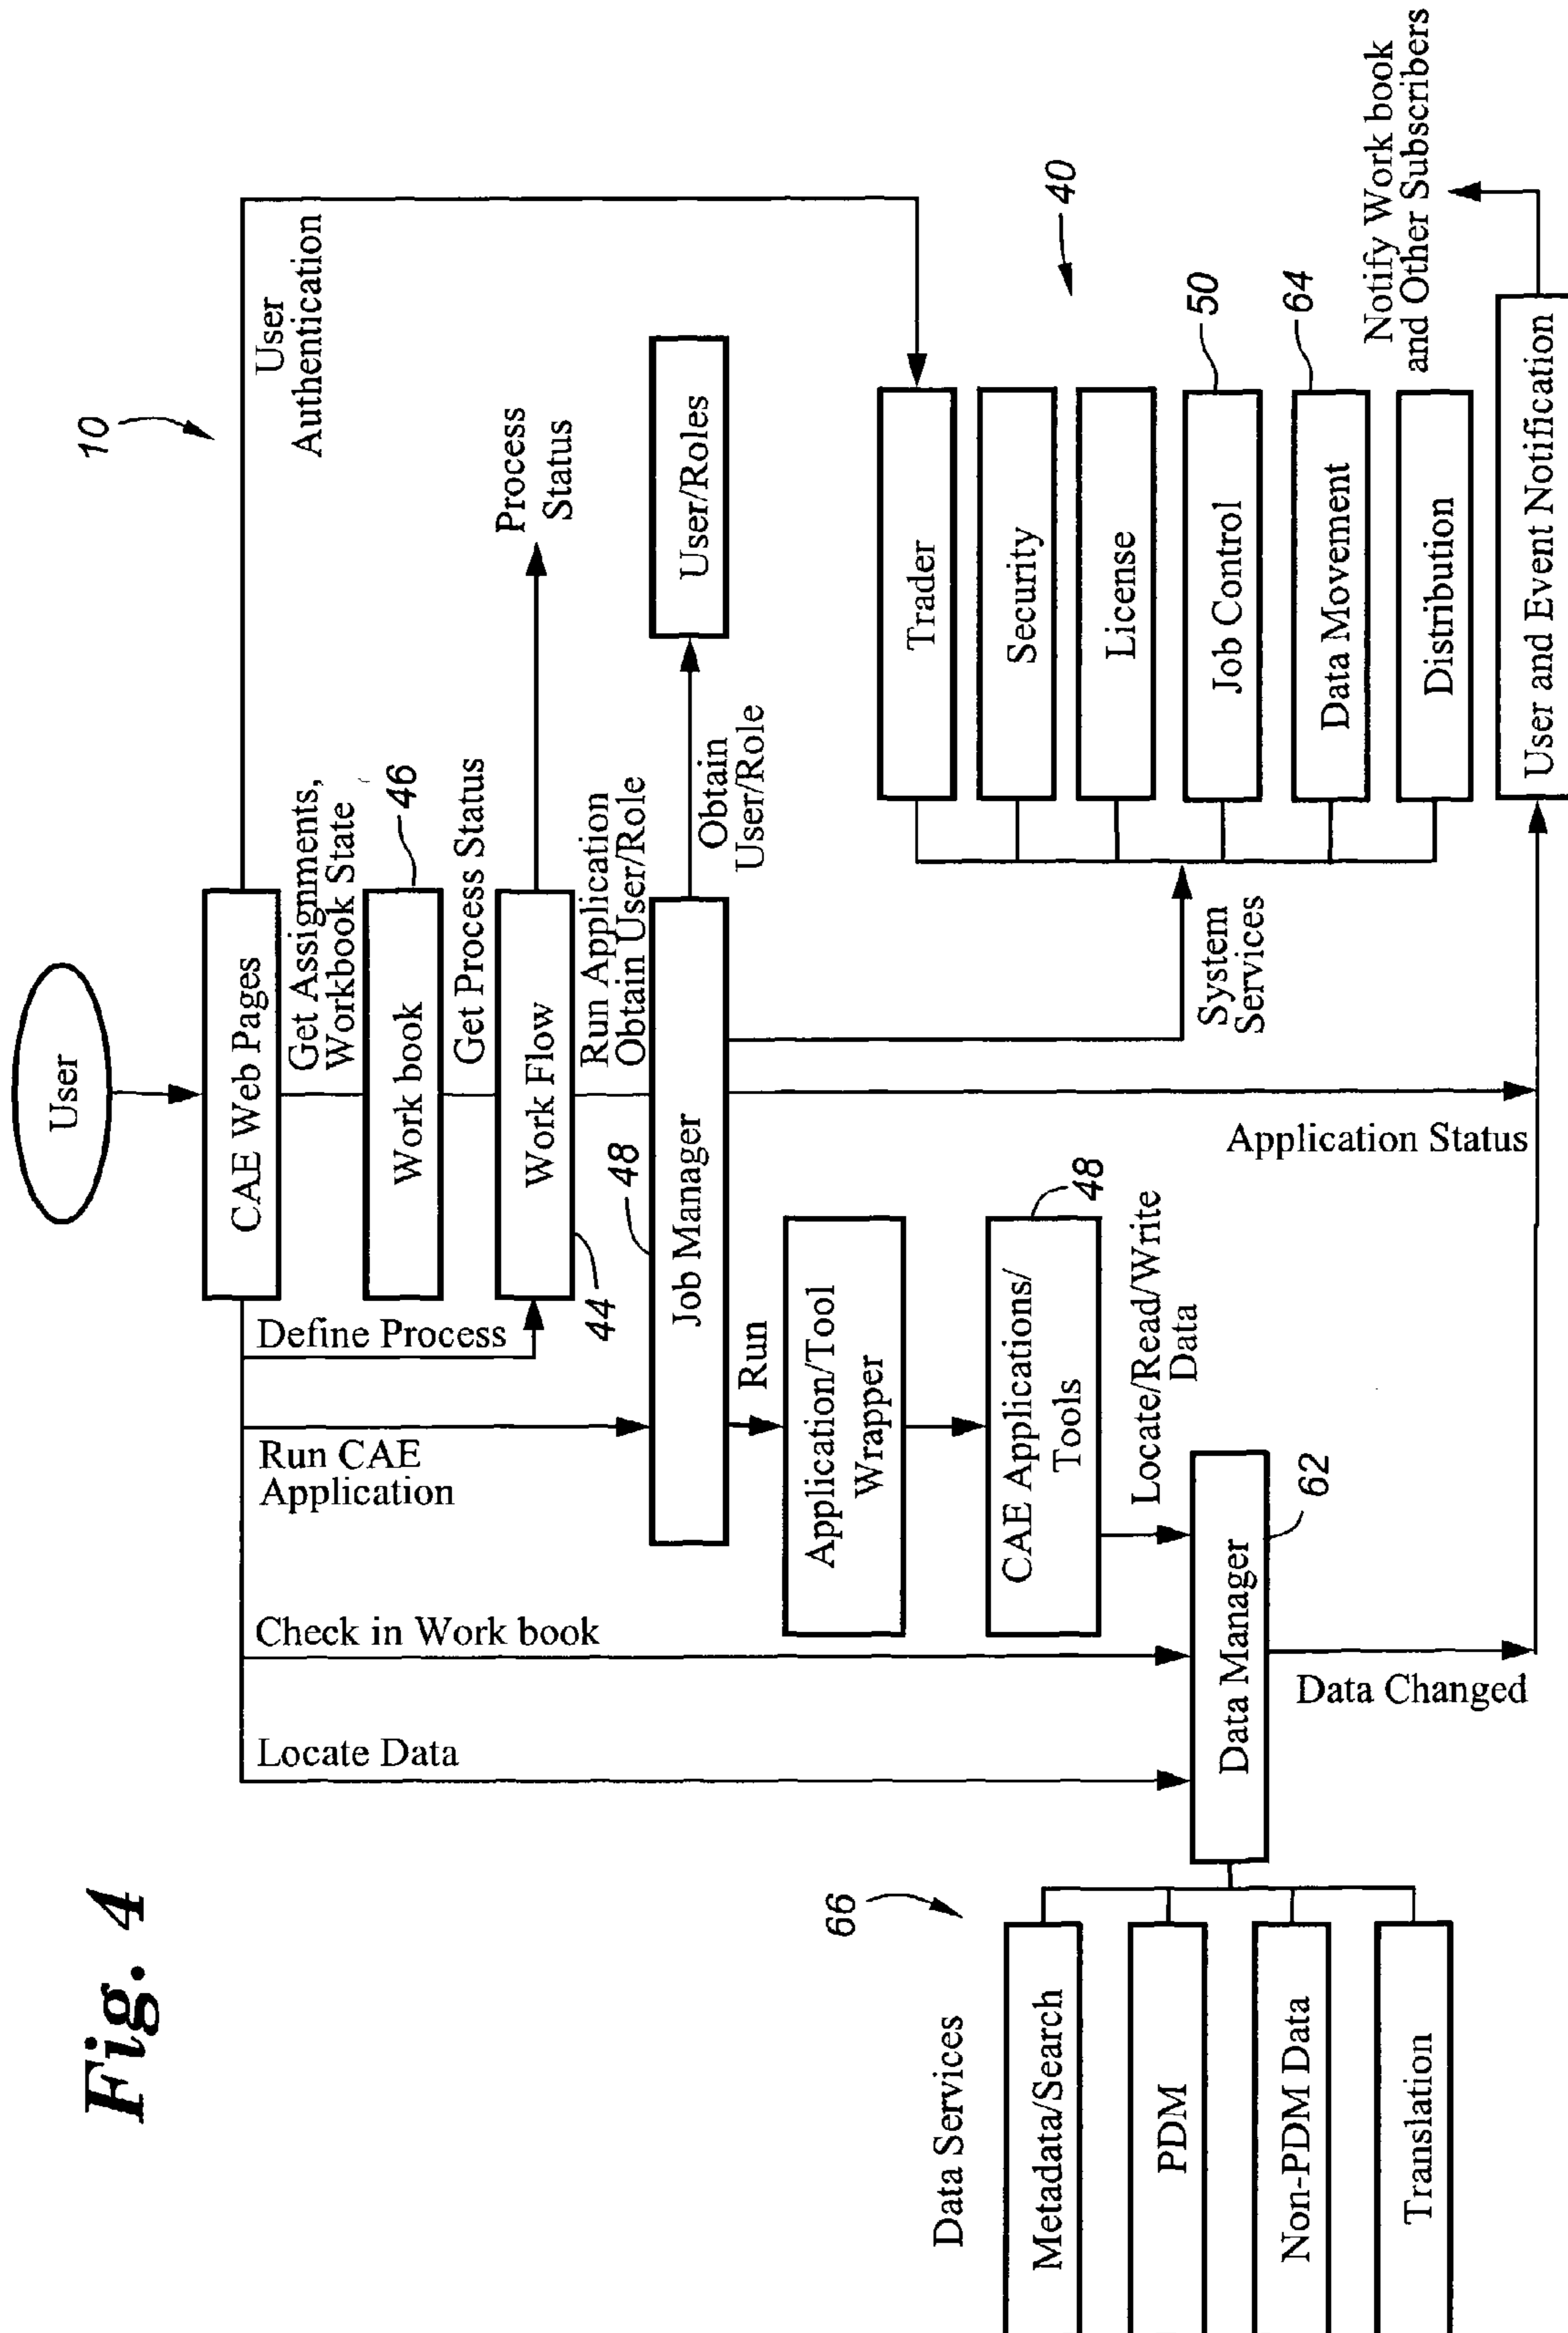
Fig. 4

10

User

CAE Web Pages

User Authentication

Get Assignments, Workbook State

46

Work book

Get Process Status

Work Flow

Process Status

44

Define Process

Run Application Obtain User/Role

48

Job Manager

Obtain User/Role

User/Roles

Run CAE Application

Run

Application/Tool Wrapper

48

CAE Applications/ Tools

Locate/Read/Write Data

62

Data Manager

Check in Work book

Locate Data

Data Changed

Application Status

System Services

40

Trader

Security

License

50

Job Control

64

Data Movement

Distribution

Notify Work book and Other Subscribers

User and Event Notification

66

Data Services

Metadata/Search

PDM

Non-PDM Data

Translation